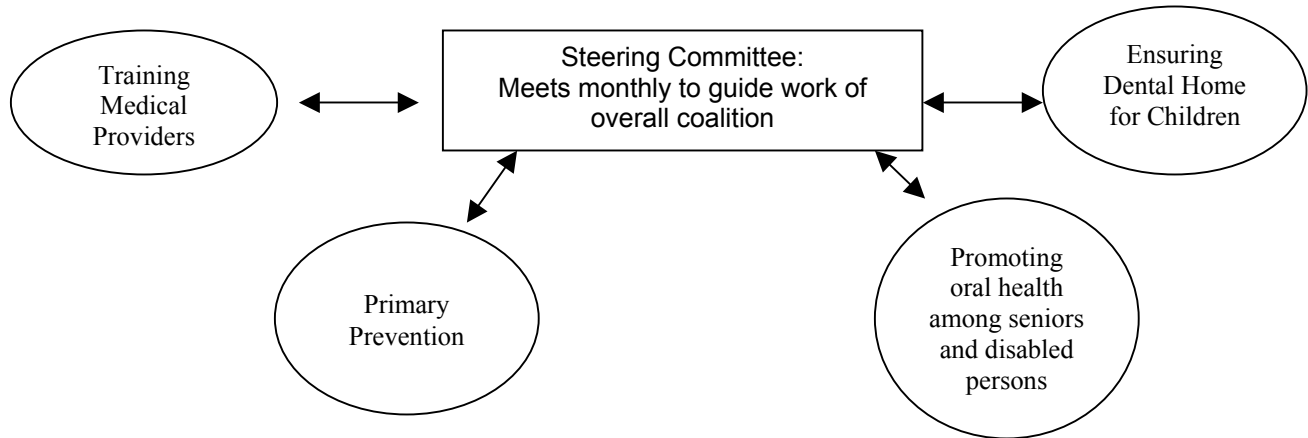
Steering Committee:
Meets monthly to guide work of overall coalition

Training Medical Providers

Ensuring Dental Home for Children

Primary Prevention

Promoting oral health among seniors and disabled persons